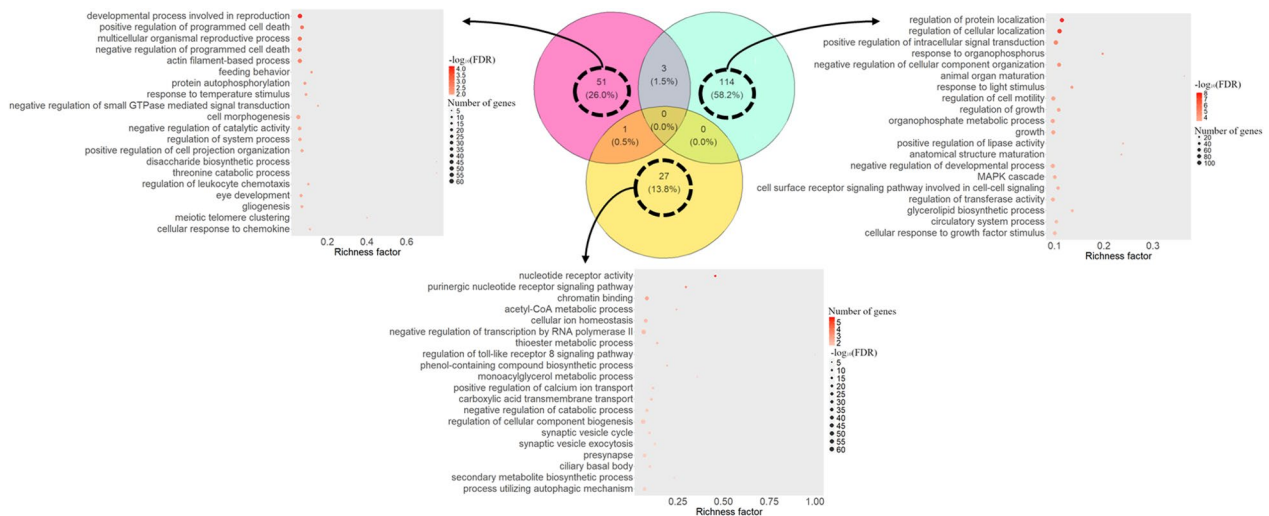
developmental process involved in reproduction
positive regulation of programmed cell death
multicellular organismal reproductive process
negative regulation of programmed cell death
actin filament-based process
feeding behavior
protein autophosphorylation
response to temperature stimulus
negative regulation of small GTPase mediated signal transduction
cell morphogenesis
negative regulation of catalytic activity
regulation of system process
positive regulation of cell projection organization
disaccharide biosynthetic process
threonine catabolic process
regulation of leukocyte chemotaxis
eye development
gliogenesis
meiotic telomere clustering
cellular response to chemokine

0.2 0.4 0.6
Richness factor

$-\log_{10}$(FDR)
4.0
3.5
3.0
2.5
2.0
Number of genes
5
10
15
20
25
30
35
40
45
50
55
60

51
(26.0%)
3
(1.5%)
114
(58.2%)
0
(0.0%)
1
(0.5%)
0
(0.0%)
27
(13.8%)

regulation of protein localization
regulation of cellular localization
positive regulation of intracellular signal transduction
response to organophosphorus
negative regulation of cellular component organization
animal organ maturation
response to light stimulus
regulation of cell motility
regulation of growth
organophosphate metabolic process
growth
positive regulation of lipase activity
anatomical structure maturation
negative regulation of developmental process
MAPK cascade
cell surface receptor signaling pathway involved in cell-cell signaling
regulation of transferase activity
glycerolipid biosynthetic process
circulatory system process
cellular response to growth factor stimulus

0.1 0.2 0.3
Richness factor

$-\log_{10}$(FDR)
8
7
6
5
4
Number of genes
20
40
60
80
100

nucleotide receptor activity
purinergic nucleotide receptor signaling pathway
chromatin binding
acetyl-CoA metabolic process
cellular ion homeostasis
negative regulation of transcription by RNA polymerase II
thioester metabolic process
regulation of toll-like receptor 8 signaling pathway
phenol-containing compound biosynthetic process
monoacylglycerol metabolic process
positive regulation of calcium ion transport
carboxylic acid transmembrane transport
negative regulation of catabolic process
regulation of cellular component biogenesis
synaptic vesicle cycle
synaptic vesicle exocytosis
presynapse
ciliary basal body
secondary metabolite biosynthetic process
process utilizing autophagic mechanism

0.25 0.50 0.75 1.00
Richness factor

Number of genes
5
4
3
2
$-\log_{10}$(FDR)
5
10
15
20
25
30
35
40
45
50
55
60